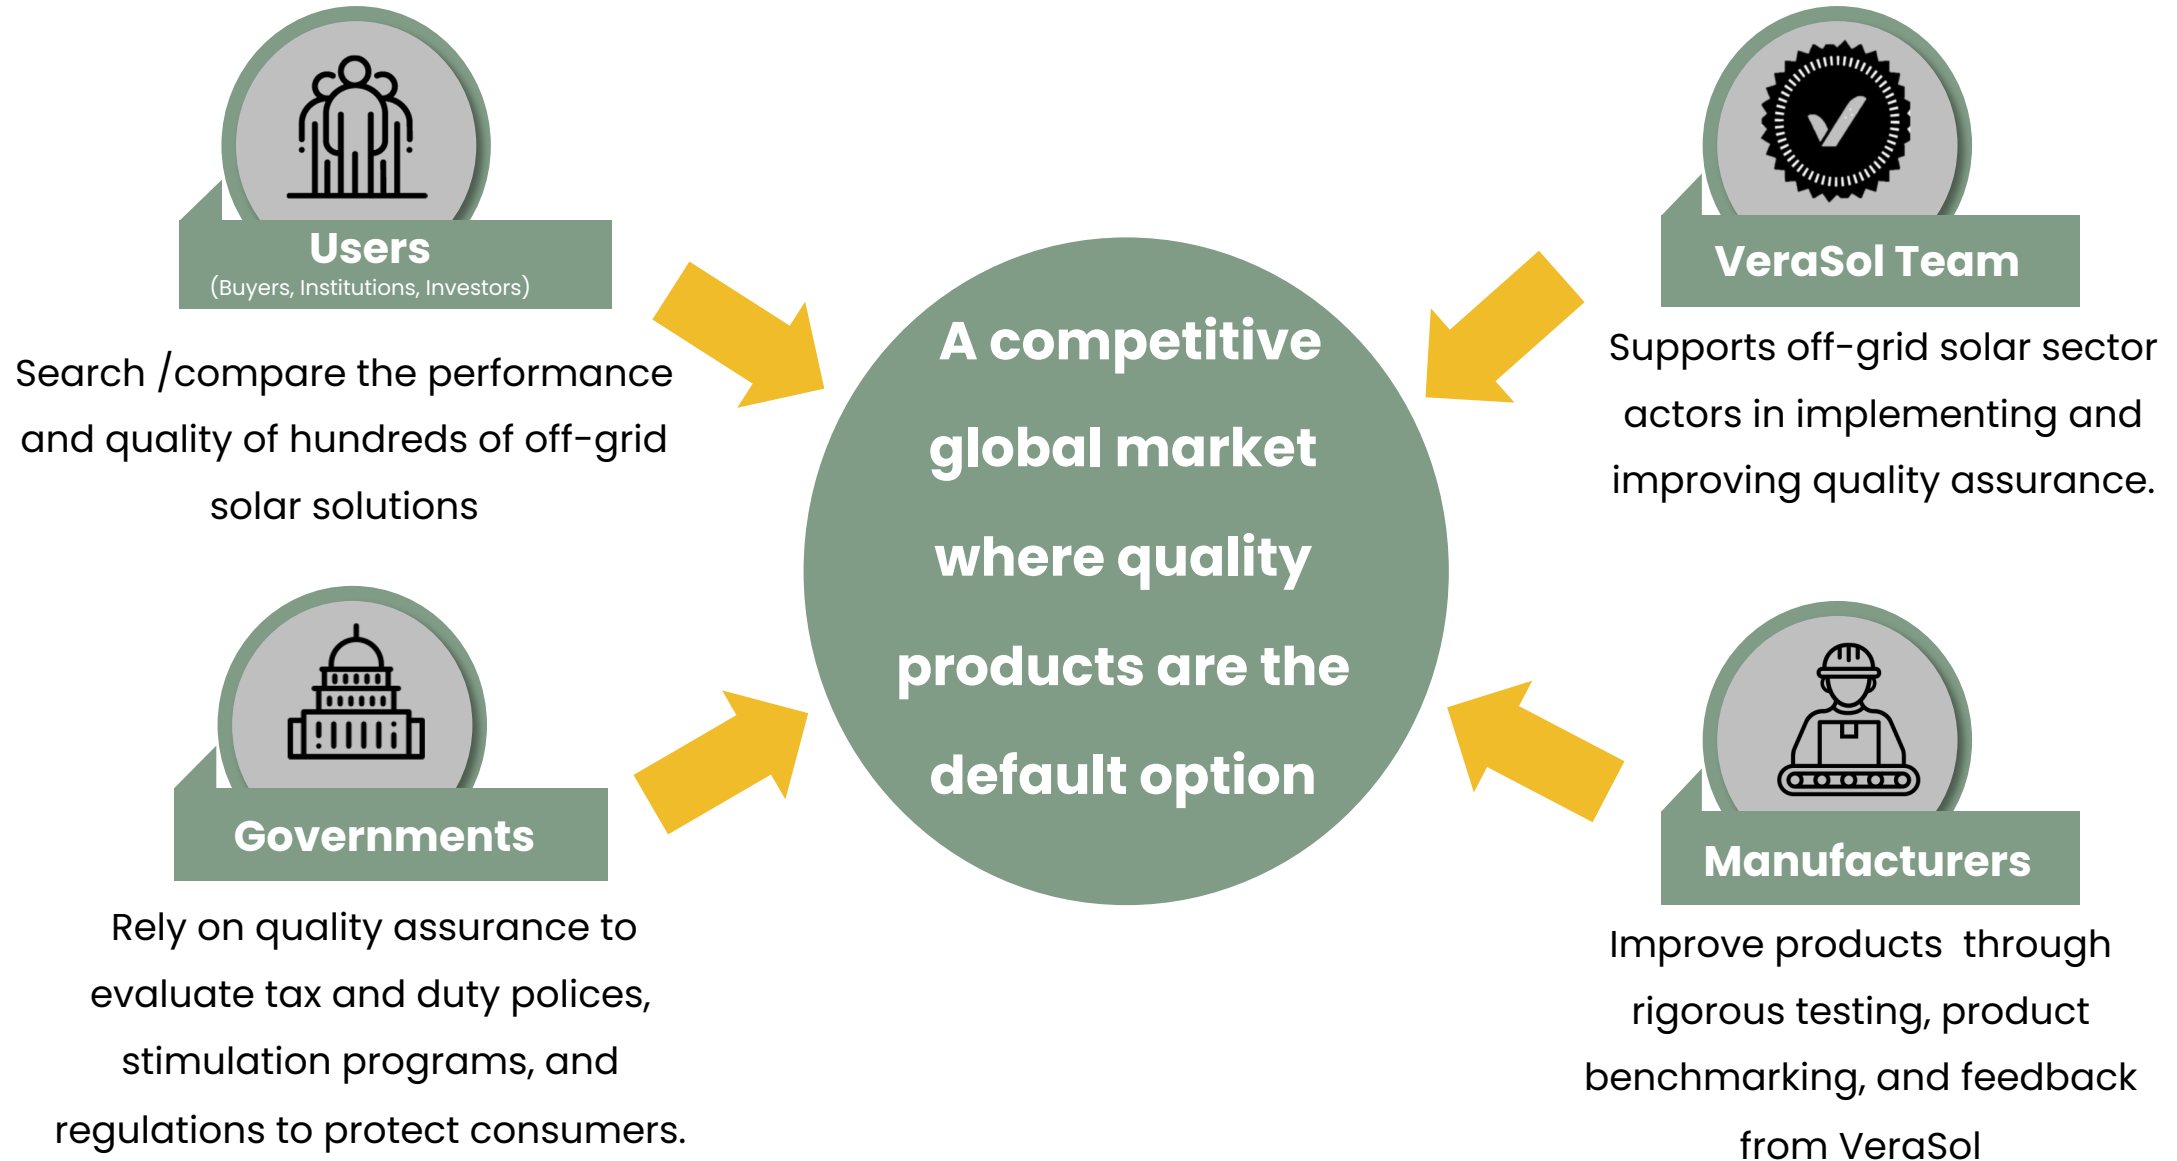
Users
(Buyers, Institutions, Investors)

Search /compare the performance and quality of hundreds of off-grid solar solutions

VeraSol Team

Supports off-grid solar sector actors in implementing and improving quality assurance.

A competitive global market where quality products are the default option

Governments

Rely on quality assurance to evaluate tax and duty polices, stimulation programs, and regulations to protect consumers.

Manufacturers

Improve products through rigorous testing, product benchmarking, and feedback from VeraSol